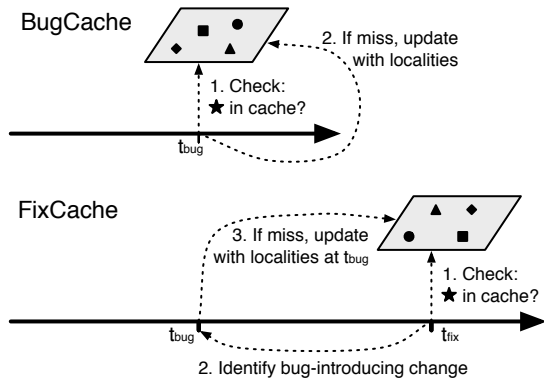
BugCache

2. If miss, update with localities

1. Check: ★ in cache?

$t_{bug}$

FixCache

3. If miss, update with localities at $t_{bug}$

1. Check: ★ in cache?

$t_{bug}$

$t_{fix}$

2. Identify bug-introducing change